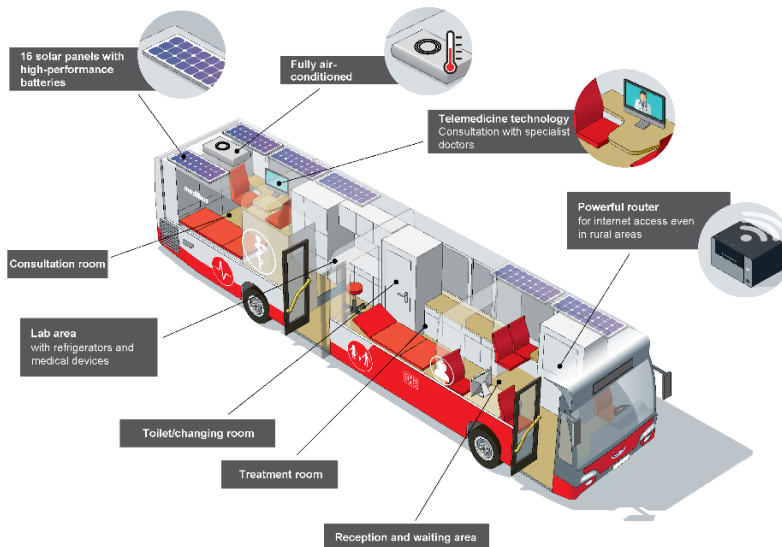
16 solar panels with high-performance batteries

Fully air-conditioned

Telemedicine technology
Consultation with specialist doctors

Powerful router
for internet access even in rural areas

Consultation room

Lab area
with refrigerators and medical devices

Toilet/changing room

Treatment room

Reception and waiting area